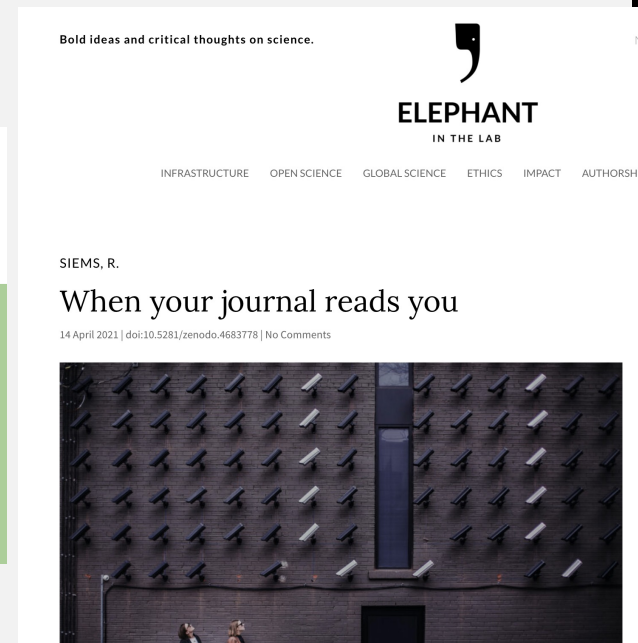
Bold ideas and critical thoughts on science.

ELEPHANT
IN THE LAB

INFRASTRUCTURE OPEN SCIENCE GLOBAL SCIENCE ETHICS IMPACT AUTHORSH

SIEMS, R.

When your journal reads you

14 April 2021 | doi:10.5281/zenodo.4683778 | No Comments